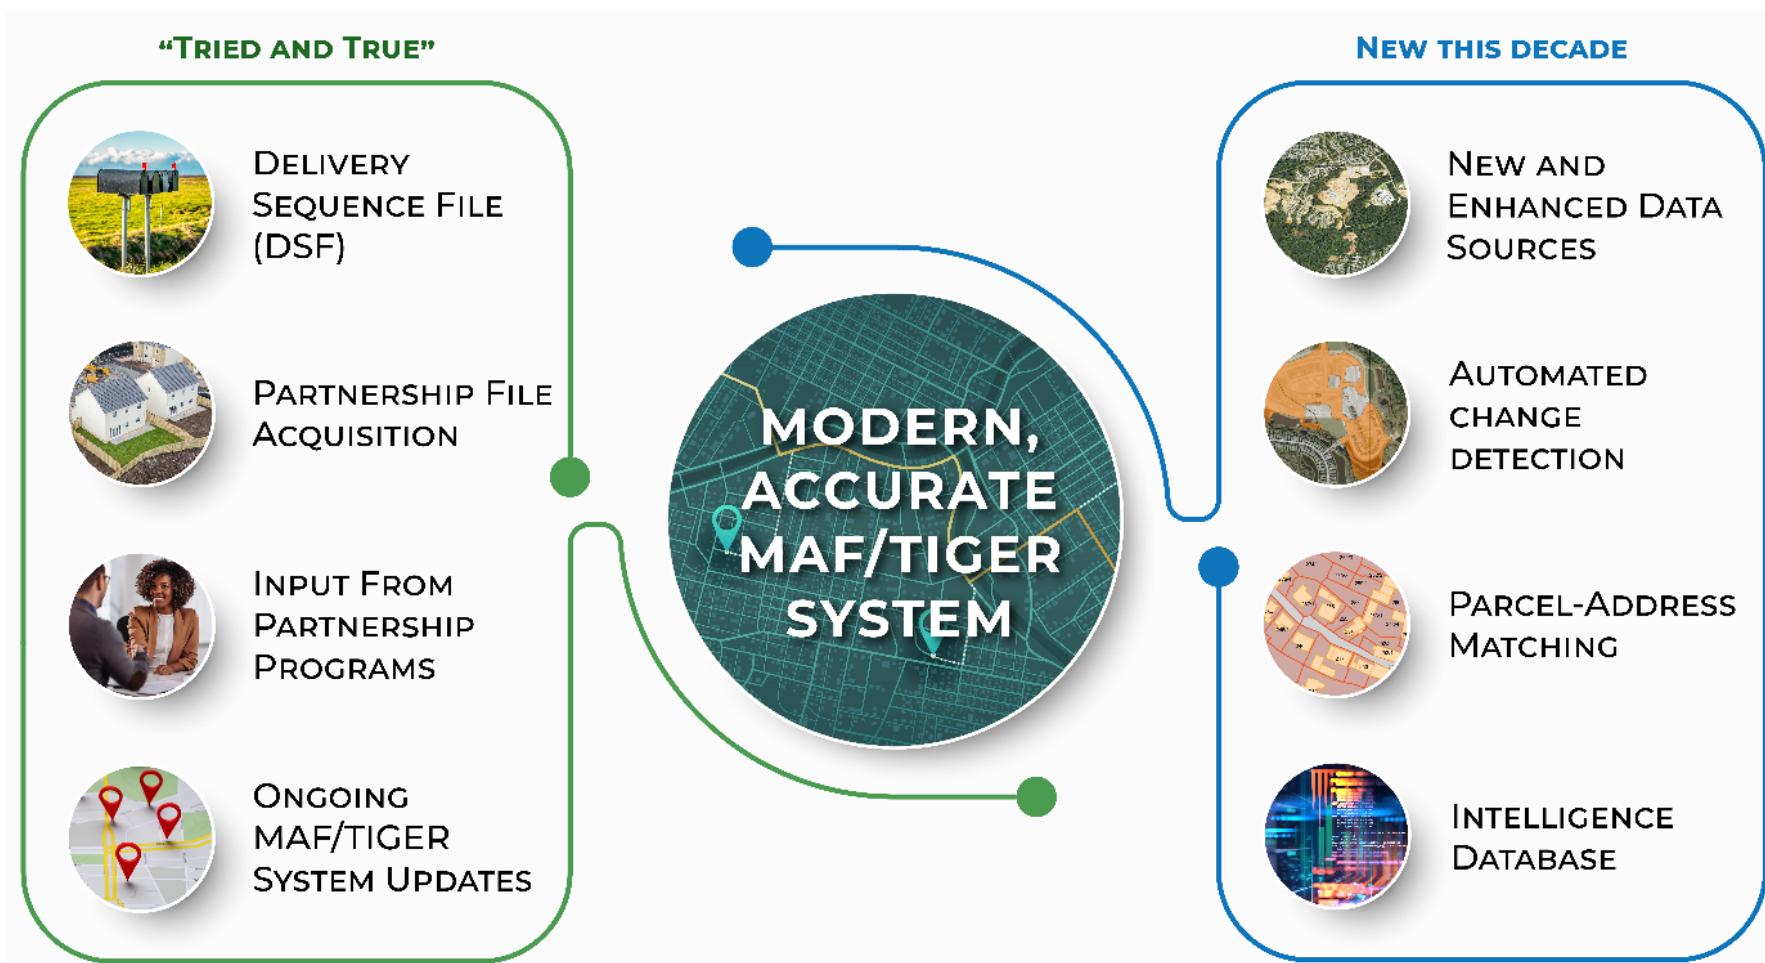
"Tried and True"

Delivery Sequence File (DSF)

Partnership File Acquisition

Input From Partnership Programs

Ongoing MAF/TIGER System Updates

MODERN, ACCURATE MAF/TIGER SYSTEM

New this decade

New and Enhanced Data Sources

Automated change detection

Parcel-Address Matching

Intelligence Database